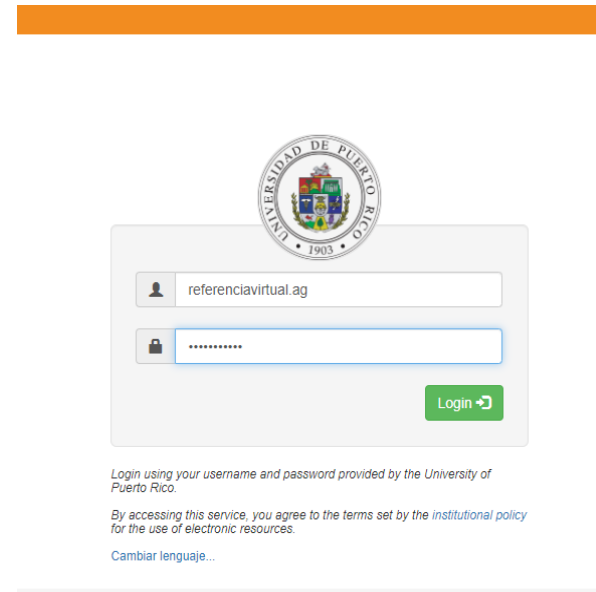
UNIVERSIDAD DE PUERTO RICO
1903

referenciavirtual.ag

•••••••••••

Login

Login using your username and password provided by the University of Puerto Rico.

By accessing this service, you agree to the terms set by the institutional policy for the use of electronic resources.

Cambiar lenguaje...